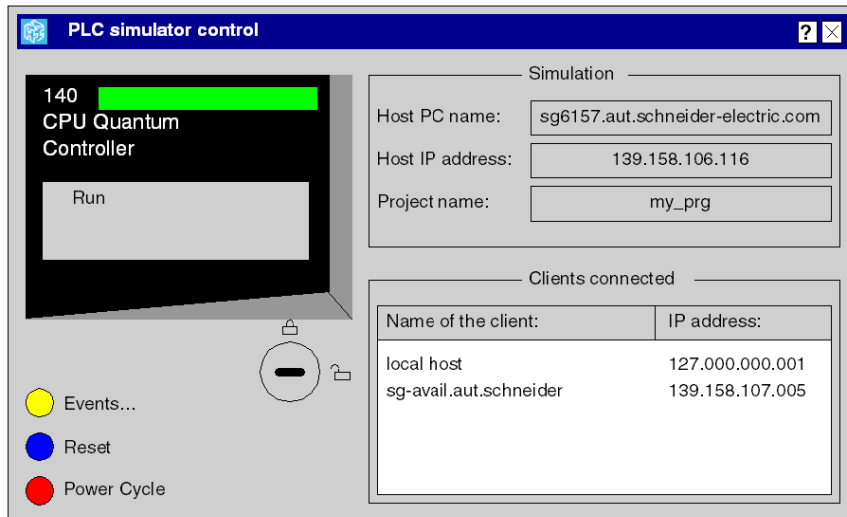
PLC simulator control

?

140
CPU Quantum
Controller

Run

Events...

Reset

Power Cycle

Simulation

Host PC name: sg6157.aut.schneider-electric.com

Host IP address: 139.158.106.116

Project name: my_prg

Clients connected

| Name of the client: | IP address: |
|---|---|
| local host | 127.000.000.001 |
| sg-avail.aut.schneider | 139.158.107.005 |